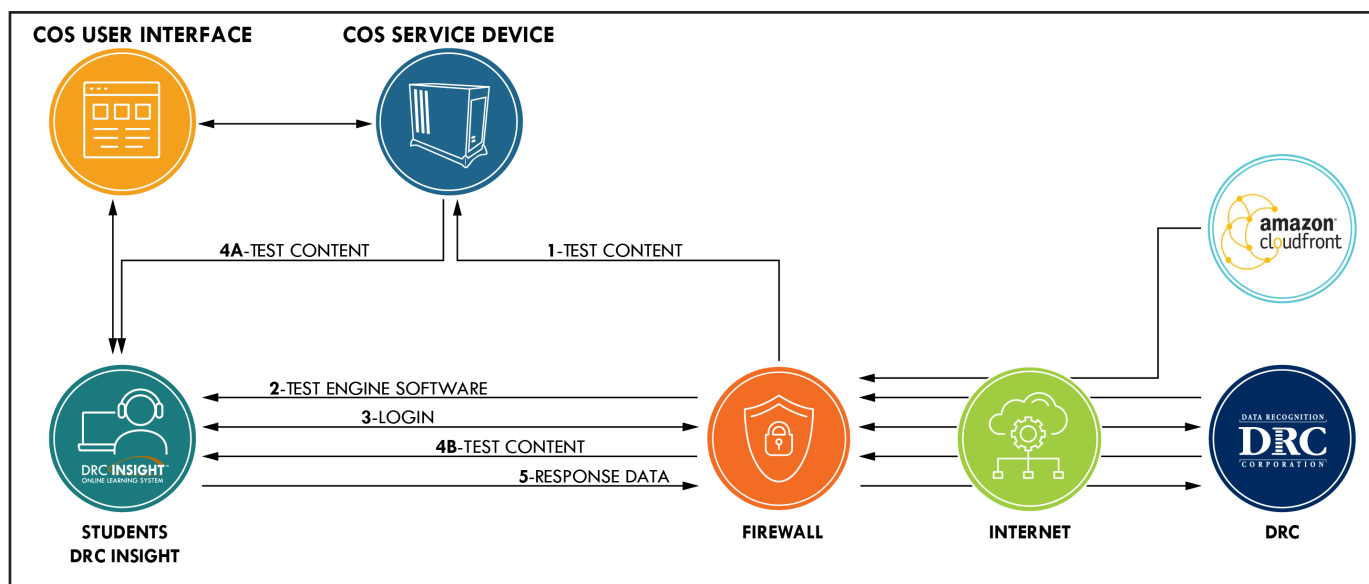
COS USER INTERFACE

COS SERVICE DEVICE

amazon cloudfront

4A-TEST CONTENT

1-TEST CONTENT

2-TEST ENGINE SOFTWARE

3-LOGIN

4B-TEST CONTENT

5-RESPONSE DATA

DRC INSIGHT ONLINE LEARNING SYSTEM

DATA RECOGNITION DRC CORPORATION

STUDENTS DRC INSIGHT

FIREWALL

INTERNET

DRC